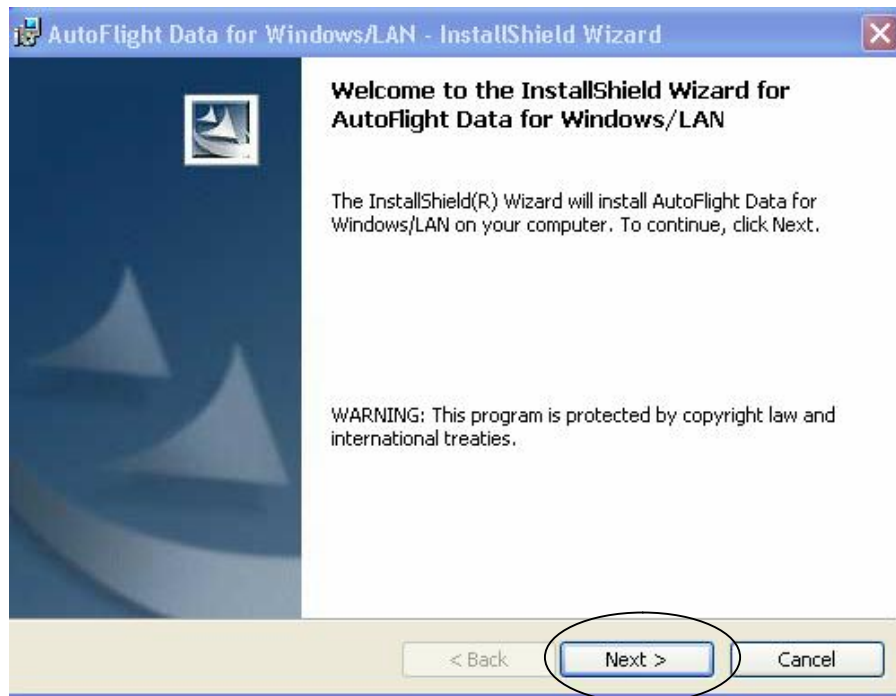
AutoFlight Data for Windows/LAN - InstallShield Wizard

Welcome to the InstallShield Wizard for AutoFlight Data for Windows/LAN

The InstallShield(R) Wizard will install AutoFlight Data for Windows/LAN on your computer. To continue, click Next.

WARNING: This program is protected by copyright law and international treaties.

< Back

Next >

Cancel